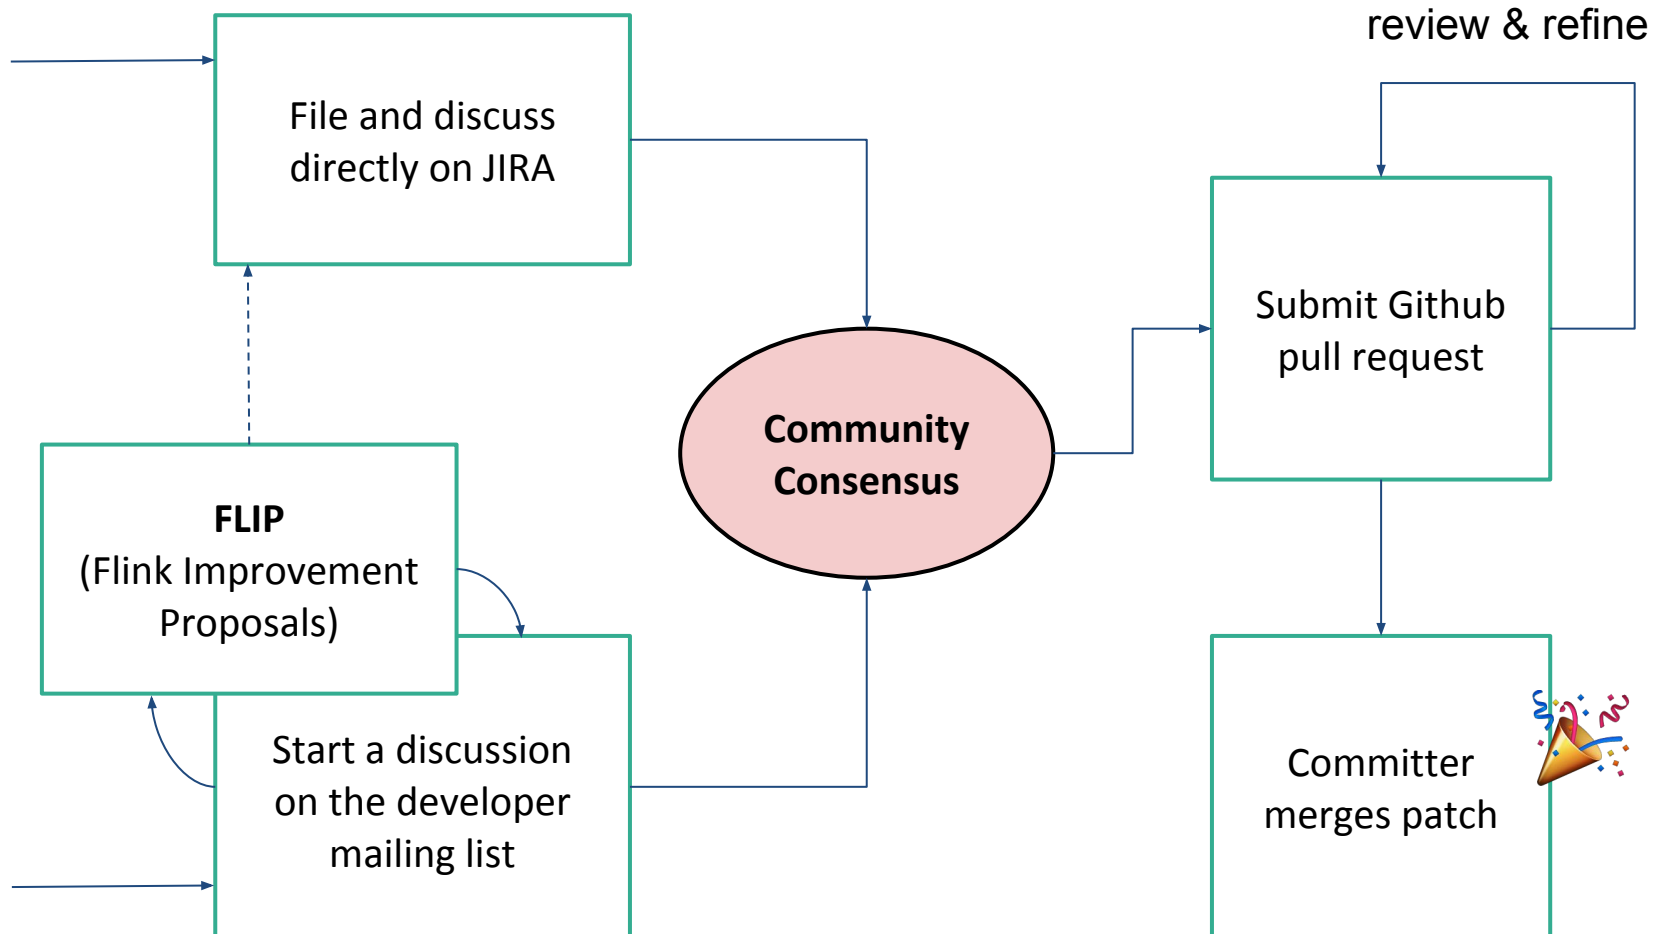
review & refine

File and discuss directly on JIRA

Submit Github pull request

Community Consensus

FLIP
(Flink Improvement Proposals)

Start a discussion on the developer mailing list

Committer merges patch